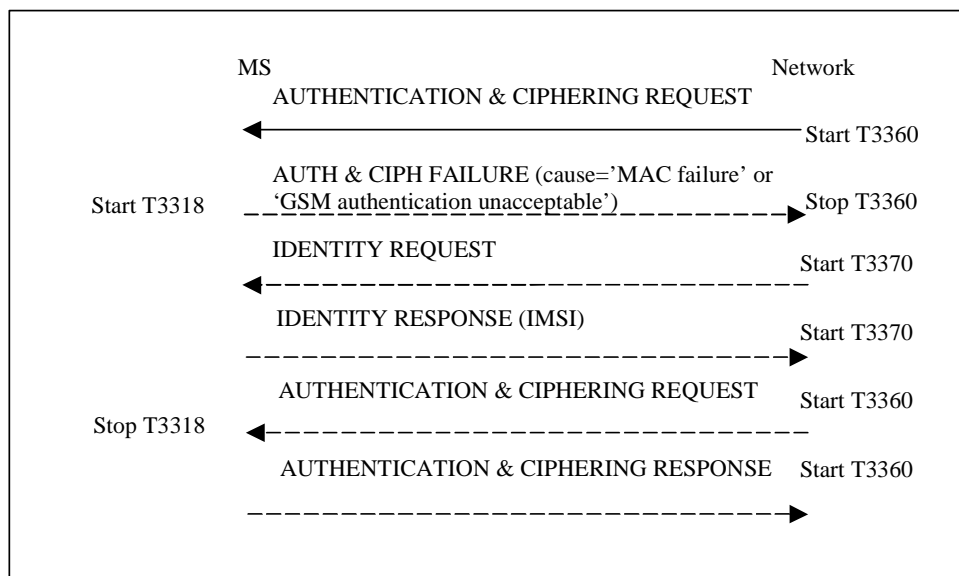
MS

Network

AUTHENTICATION & CIPHERING REQUEST

Start T3360

AUTH & CIPH FAILURE (cause=’MAC failure’ or ‘GSM authentication unacceptable’)

Start T3318

Stop T3360

IDENTITY REQUEST

Start T3370

IDENTITY RESPONSE (IMSI)

Start T3370

AUTHENTICATION & CIPHERING REQUEST

Start T3360

Stop T3318

AUTHENTICATION & CIPHERING RESPONSE

Start T3360